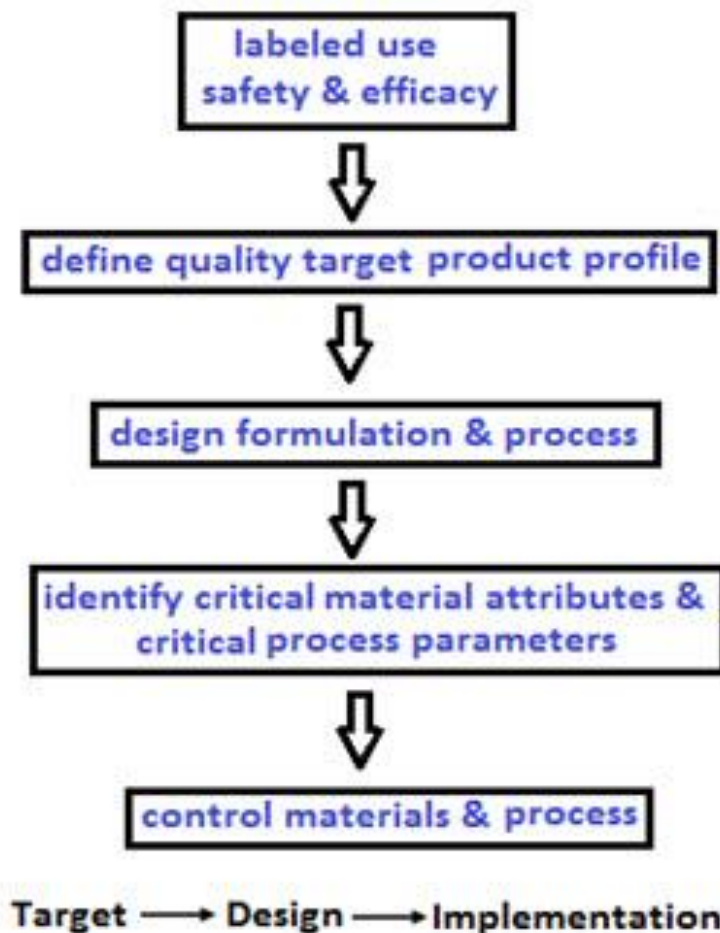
labeled use
safety & efficacy

define quality target product profile

design formulation & process

identify critical material attributes & critical process parameters

control materials & process

Target → Design → Implementation